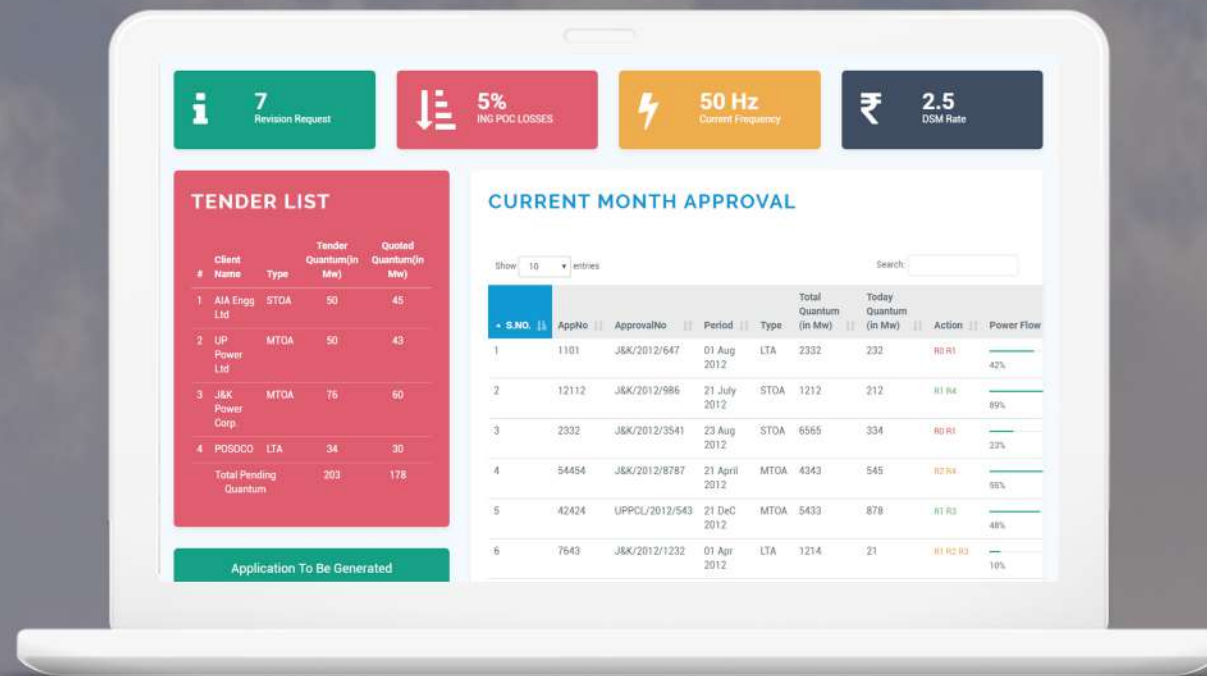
7
Revision Request

5%
ING POC LOSSES

50 Hz
Current Frequency

₹ 2.5
DSM Rate

TENDER LIST

| # | Client Name | Type | Tender Quantum(in Mw) | Quoted Quantum(in Mw) |
|---|---|---|---|---|
| 1 | AIA Engg Ltd | STOA | 50 | 45 |
| 2 | UP Power Ltd | MTOA | 50 | 43 |
| 3 | J&K Power Corp. | MTOA | 76 | 60 |
| 4 | POSOCO | LTA | 34 | 30 |
| | Total Pending Quantum | | 203 | 178 |

Application To Be Generated

CURRENT MONTH APPROVAL

Show 10 entries

Search:

| S.NO. | AppNo | ApprovalNo | Period | Type | Total Quantum (in Mw) | Today Quantum (in Mw) | Action | Power Flow |
|---|---|---|---|---|---|---|---|---|
| 1 | 1101 | J&K/2012/647 | 01 Aug 2012 | LTA | 2332 | 232 | R0 R1 | 42% |
| 2 | 12112 | J&K/2012/986 | 21 July 2012 | STOA | 1212 | 212 | R1 R4 | 89% |
| 3 | 2332 | J&K/2012/3541 | 23 Aug 2012 | STOA | 6565 | 334 | R0 R1 | 23% |
| 4 | 54454 | J&K/2012/8787 | 21 April 2012 | MTOA | 4343 | 545 | R2 R4 | 56% |
| 5 | 42424 | UPPCL/2012/543 | 21 DeC 2012 | MTOA | 5433 | 878 | R1 R3 | 48% |
| 6 | 7643 | J&K/2012/1232 | 01 Apr 2012 | LTA | 1214 | 21 | R1 R2 R3 | 10% |